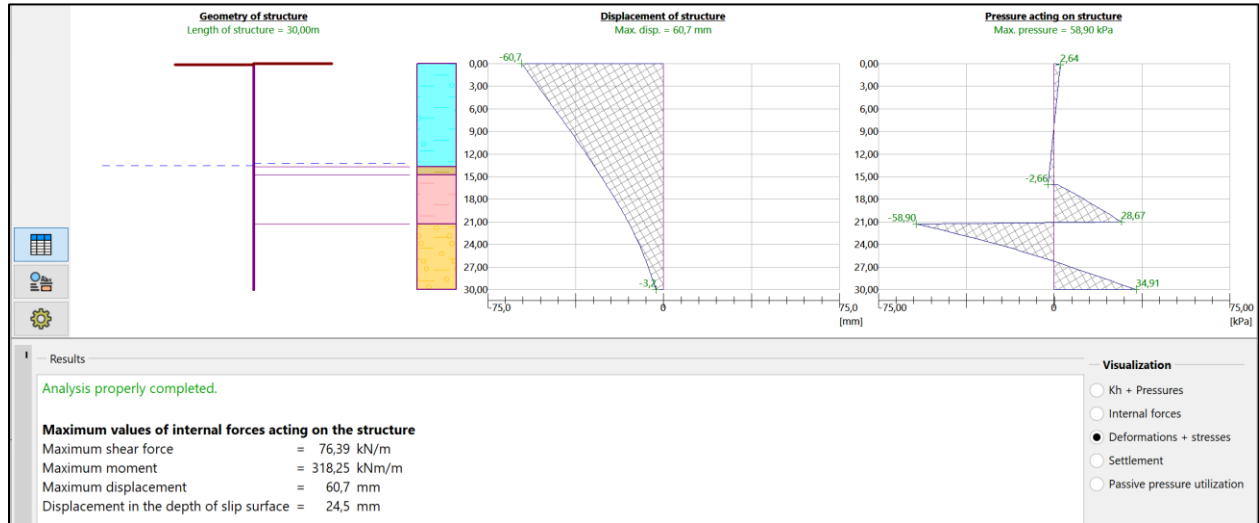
Geometry of structure
Length of structure = 30,00m

Displacement of structure
Max. disp. = 60,7 mm

-60,7

0,00
3,00
6,00
9,00
12,00
15,00
18,00
21,00
24,00
27,00
30,00

-3,2

-75,0
0
75,0
[mm]

Pressure acting on structure
Max. pressure = 58,90 kPa

0,00
3,00
6,00
9,00
12,00
15,00
18,00
21,00
24,00
27,00
30,00

2,64
-2,66
-58,90
28,67
34,91

-75,00
0
75,00
[kPa]

Results

Analysis properly completed.

Maximum values of internal forces acting on the structure
Maximum shear force = 76,39 kN/m
Maximum moment = 318,25 kNm/m
Maximum displacement = 60,7 mm
Displacement in the depth of slip surface = 24,5 mm

Visualization
Kh + Pressures
Internal forces
Deformations + stresses
Settlement
Passive pressure utilization